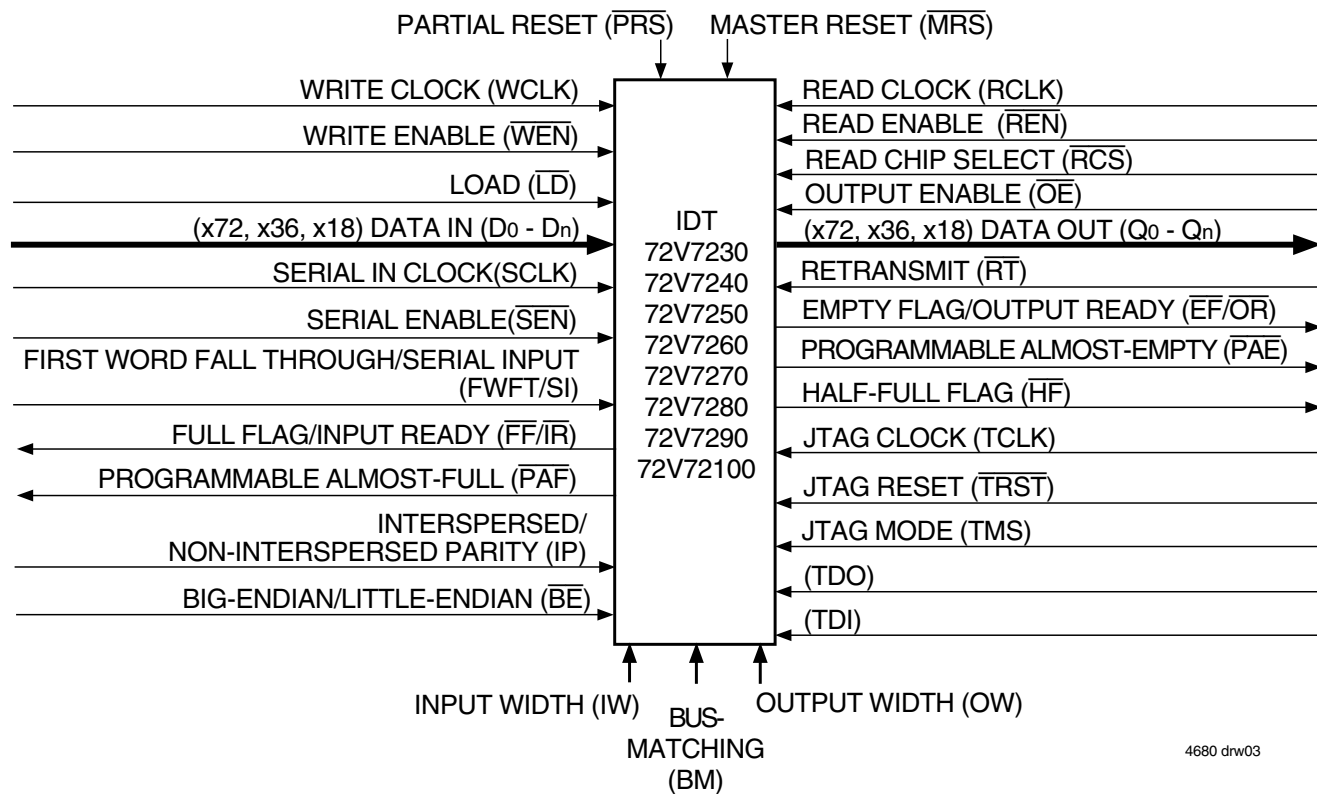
PARTIAL RESET ($\overline{PRS}$) MASTER RESET ($\overline{MRS}$)

WRITE CLOCK (WCLK)

WRITE ENABLE ($\overline{WEN}$)

LOAD ($\overline{LD}$)

(x72, x36, x18) DATA IN ($D_0$ - $D_n$)

SERIAL IN CLOCK(SCLK)

SERIAL ENABLE($\overline{SEN}$)

FIRST WORD FALL THROUGH/SERIAL INPUT (FWFT/SI)

FULL FLAG/INPUT READY ($\overline{FF}/\overline{IR}$)

PROGRAMMABLE ALMOST-FULL ($\overline{PAF}$)

INTERSPERSED/ NON-INTERSPERSED PARITY (IP)

BIG-ENDIAN/LITTLE-ENDIAN ($\overline{BE}$)

IDT 72V7230 72V7240 72V7250 72V7260 72V7270 72V7280 72V7290 72V72100

READ CLOCK (RCLK)

READ ENABLE ($\overline{REN}$)

READ CHIP SELECT ($\overline{RCS}$)

OUTPUT ENABLE ($\overline{OE}$)

(x72, x36, x18) DATA OUT ($Q_0$ - $Q_n$)

RETRANSMIT ($\overline{RT}$)

EMPTY FLAG/OUTPUT READY ($\overline{EF}/\overline{OR}$)

PROGRAMMABLE ALMOST-EMPTY ($\overline{PAE}$)

HALF-FULL FLAG ($\overline{HF}$)

JTAG CLOCK (TCLK)

JTAG RESET ($\overline{TRST}$)

JTAG MODE (TMS)

(TDO)

(TDI)

INPUT WIDTH (IW) BUS-MATCHING (BM) OUTPUT WIDTH (OW)

4680 drw03